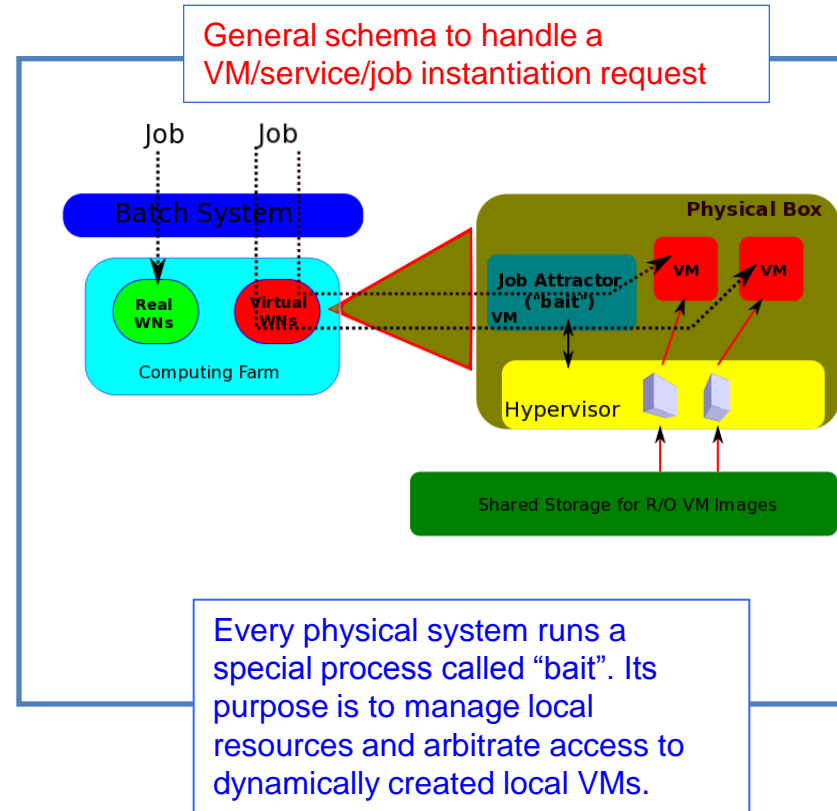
General schema to handle a VM/service/job instantiation request

Job

Job

Batch System

Real WNs

Virtual WNs

Computing Farm

Physical Box

Job Attractor ("bait")

VM

VM

VM

Hypervisor

Shared Storage for R/O VM Images

Every physical system runs a special process called “bait”. Its purpose is to manage local resources and arbitrate access to dynamically created local VMs.